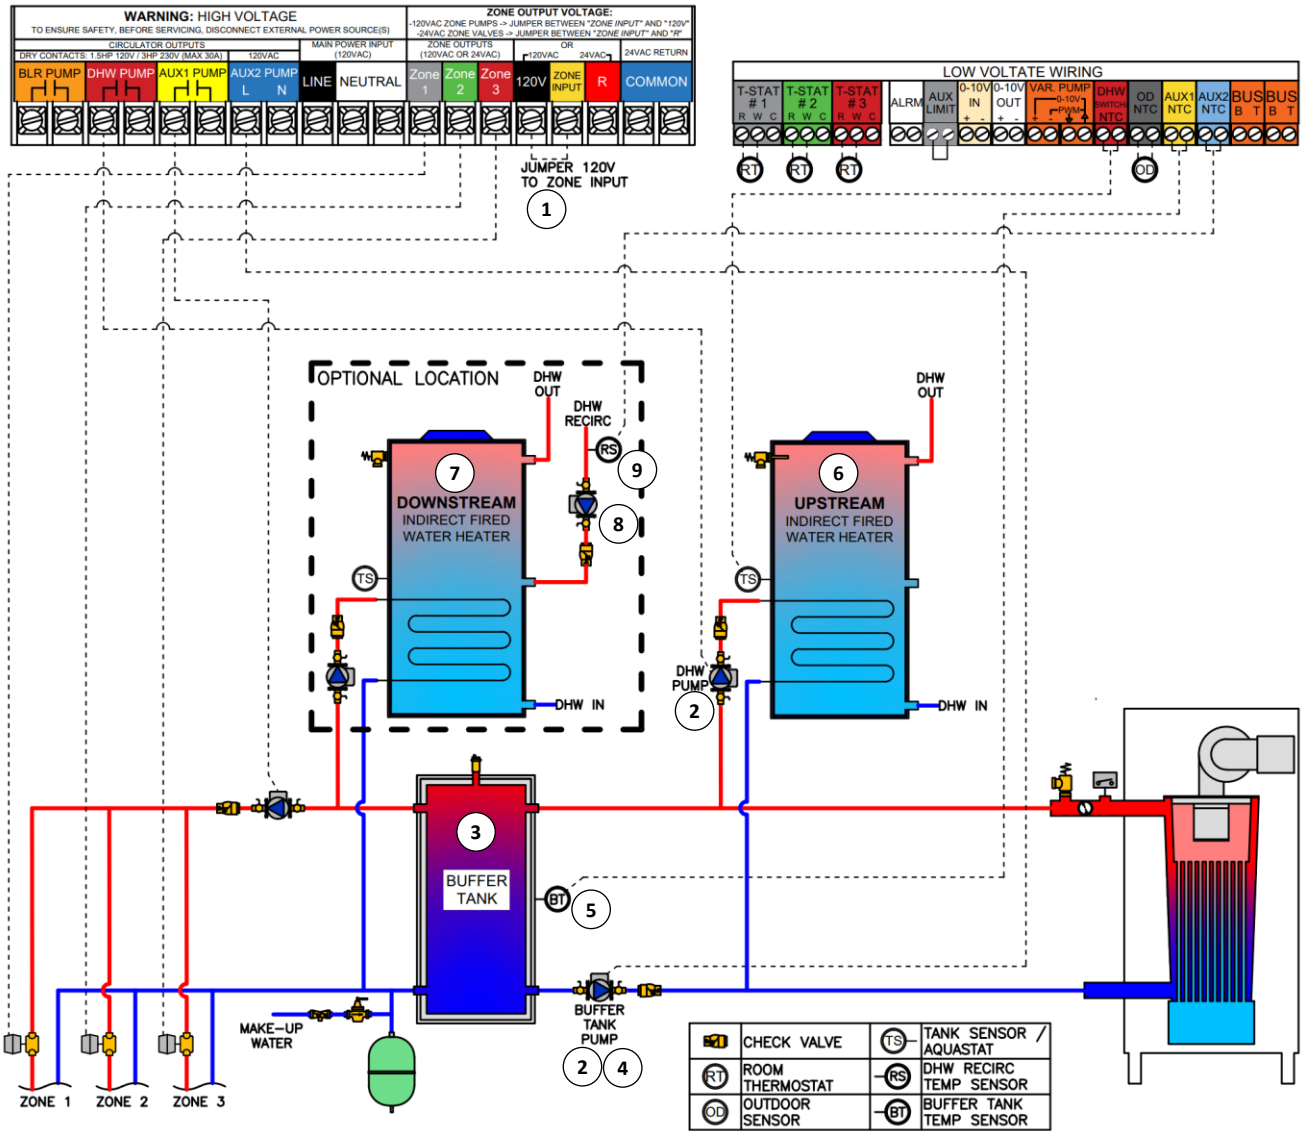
WARNING: HIGH VOLTAGE
TO ENSURE SAFETY, BEFORE SERVICING, DISCONNECT EXTERNAL POWER SOURCE(S)

ZONE OUTPUT VOLTAGE:
-120VAC ZONE PUMPS -> JUMPER BETWEEN "ZONE INPUT" AND "120V"
-24VAC ZONE VALVES -> JUMPER BETWEEN "ZONE INPUT" AND "R"

CIRCULATOR OUTPUTS
DRY CONTACTS: 1.5HP 120V / 3HP 230V (MAX 30A)
120VAC
MAIN POWER INPUT (120VAC)
ZONE OUTPUTS (120VAC OR 24VAC)
120VAC OR 24VAC
24VAC RETURN

BLR PUMP DHW PUMP AUX1 PUMP AUX2 PUMP L N LINE NEUTRAL Zone 1 Zone 2 Zone 3 120V ZONE INPUT R COMMON

LOW VOLTATE WIRING
T-STAT #1 R W C T-STAT #2 R W C T-STAT #3 R W C ALRM AUX LIMIT 0-10V IN + - 0-10V OUT + - VAR. PUMP 0-10V PWM DHW SWITCH NTC OD NTC AUX1 NTC AUX2 NTC BUS B T BUS B T

RT RT RT OD

JUMPER 120V TO ZONE INPUT
1

OPTIONAL LOCATION
DHW OUT
DHW RECIRC
RS
9
8
7
DOWNSTREAM
INDIRECT FIRED WATER HEATER
TS
DHW IN

DHW OUT
6
UPSTREAM
INDIRECT FIRED WATER HEATER
TS
DHW PUMP
2
DHW IN

3
BUFFER TANK
BT
5

MAKE-UP WATER
BUFFER TANK PUMP
2 4

ZONE 1 ZONE 2 ZONE 3

| | CHECK VALVE | TS | TANK SENSOR / AQUASTAT |
|---|---|---|---|
| RT | ROOM THERMOSTAT | RS | DHW RECIRC TEMP SENSOR |
| OD | OUTDOOR SENSOR | BT | BUFFER TANK TEMP SENSOR |